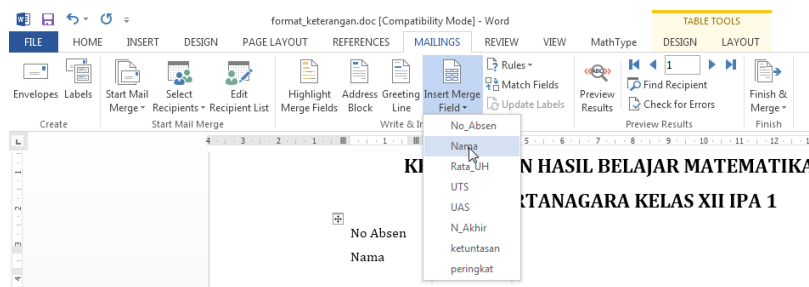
format_keterangan.doc [Compatibility Mode] - Word

TABLE TOOLS

FILE HOME INSERT DESIGN PAGE LAYOUT REFERENCES MAILINGS REVIEW VIEW MathType DESIGN LAYOUT

Envelopes Labels
Create

Start Mail Merge ▾ Select Recipients ▾ Edit Recipient List
Start Mail Merge

Highlight Merge Fields Address Block Greeting Line Insert Merge Field ▾
Write & In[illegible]

Rules ▾
Match Fields
Update Labels

Preview Results
1
Find Recipient
Check for Errors
Preview Results

Finish & Merge ▾
Finish

No_Absen
Nama
Rata_UH
UTS
UAS
N_Akhir
ketuntasan
peringkat

K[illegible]N HASIL BELAJAR MATEMATIKA
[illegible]RTANAGARA KELAS XII IPA 1

No Absen
Nama